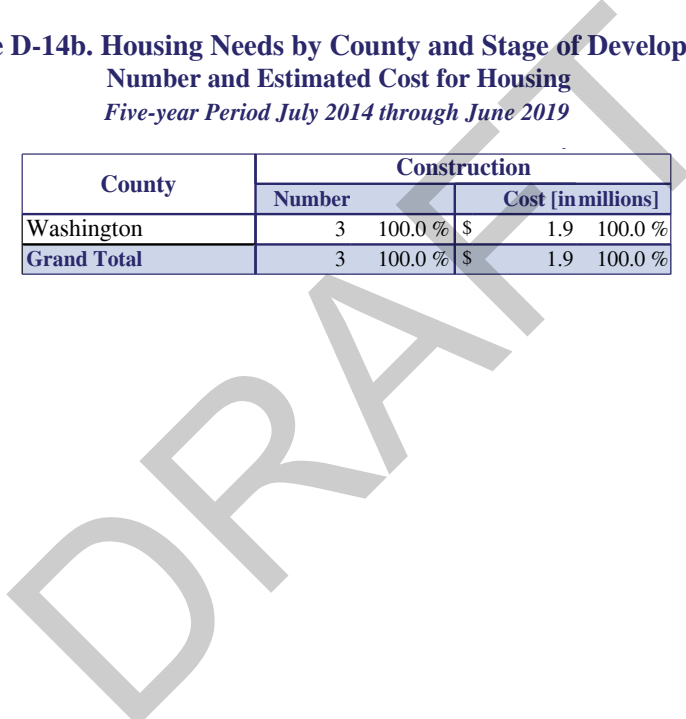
e D-14b. Housing Needs by County and Stage of Develop
Number and Estimated Cost for Housing
*Five-year Period July 2014 through June 2019*

| County | Construction | | | | |
|---|---|---|---|---|---|
| | Number | | Cost [in millions] | | |
| Washington | 3 | 100.0 % | \$ | 1.9 | 100.0 % |
| Grand Total | 3 | 100.0 % | \$ | 1.9 | 100.0 % |

DRAFT